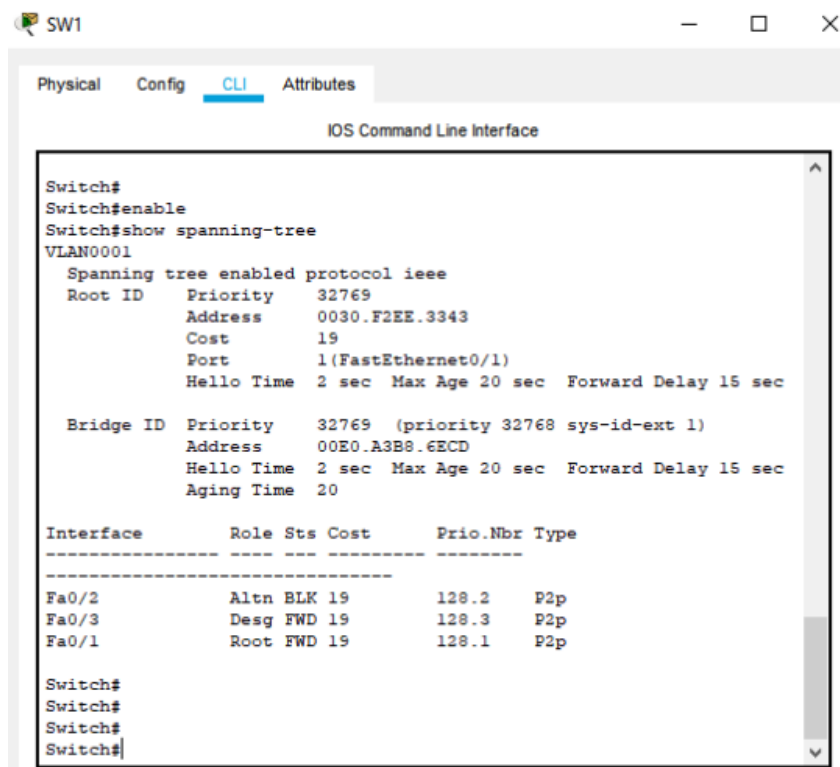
SW1

Physical Config CLI Attributes

IOS Command Line Interface

Switch#
Switch#enable
Switch#show spanning-tree
VLAN0001
Spanning tree enabled protocol ieee
Root ID Priority 32769
Address 0030.F2EE.3343
Cost 19
Port 1(FastEthernet0/1)
Hello Time 2 sec Max Age 20 sec Forward Delay 15 sec

Bridge ID Priority 32769 (priority 32768 sys-id-ext 1)
Address 00E0.A3B8.6ECD
Hello Time 2 sec Max Age 20 sec Forward Delay 15 sec
Aging Time 20

| Interface | Role | Sts | Cost | Prio.Nbr | Type |
|---|---|---|---|---|---|
| Fa0/2 | Altn | BLK | 19 | 128.2 | P2p |
| Fa0/3 | Desg | FWD | 19 | 128.3 | P2p |
| Fa0/1 | Root | FWD | 19 | 128.1 | P2p |

Switch#
Switch#
Switch#
Switch#